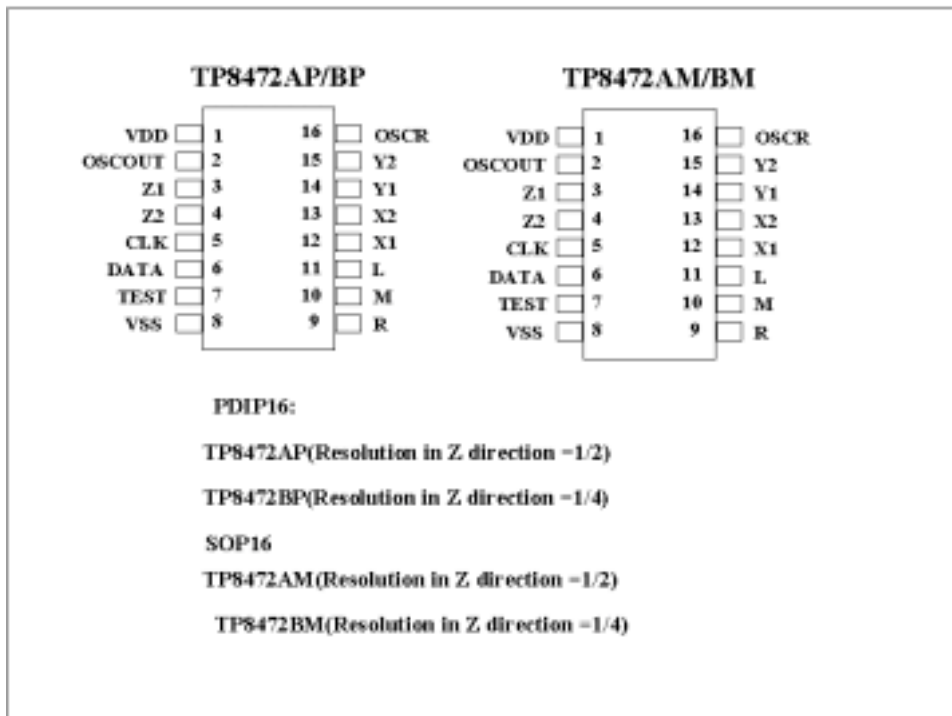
TP8472AP/BP

VDD 1
OSCOUT 2
Z1 3
Z2 4
CLK 5
DATA 6
TEST 7
VSS 8

16 OSCR
15 Y2
14 Y1
13 X2
12 X1
11 L
10 M
9 R

TP8472AM/BM

VDD 1
OSCOUT 2
Z1 3
Z2 4
CLK 5
DATA 6
TEST 7
VSS 8

16 OSCR
15 Y2
14 Y1
13 X2
12 X1
11 L
10 M
9 R

PDIP16:

TP8472AP(Resolution in Z direction =1/2)

TP8472BP(Resolution in Z direction =1/4)

SOP16

TP8472AM(Resolution in Z direction =1/2)

TP8472BM(Resolution in Z direction =1/4)